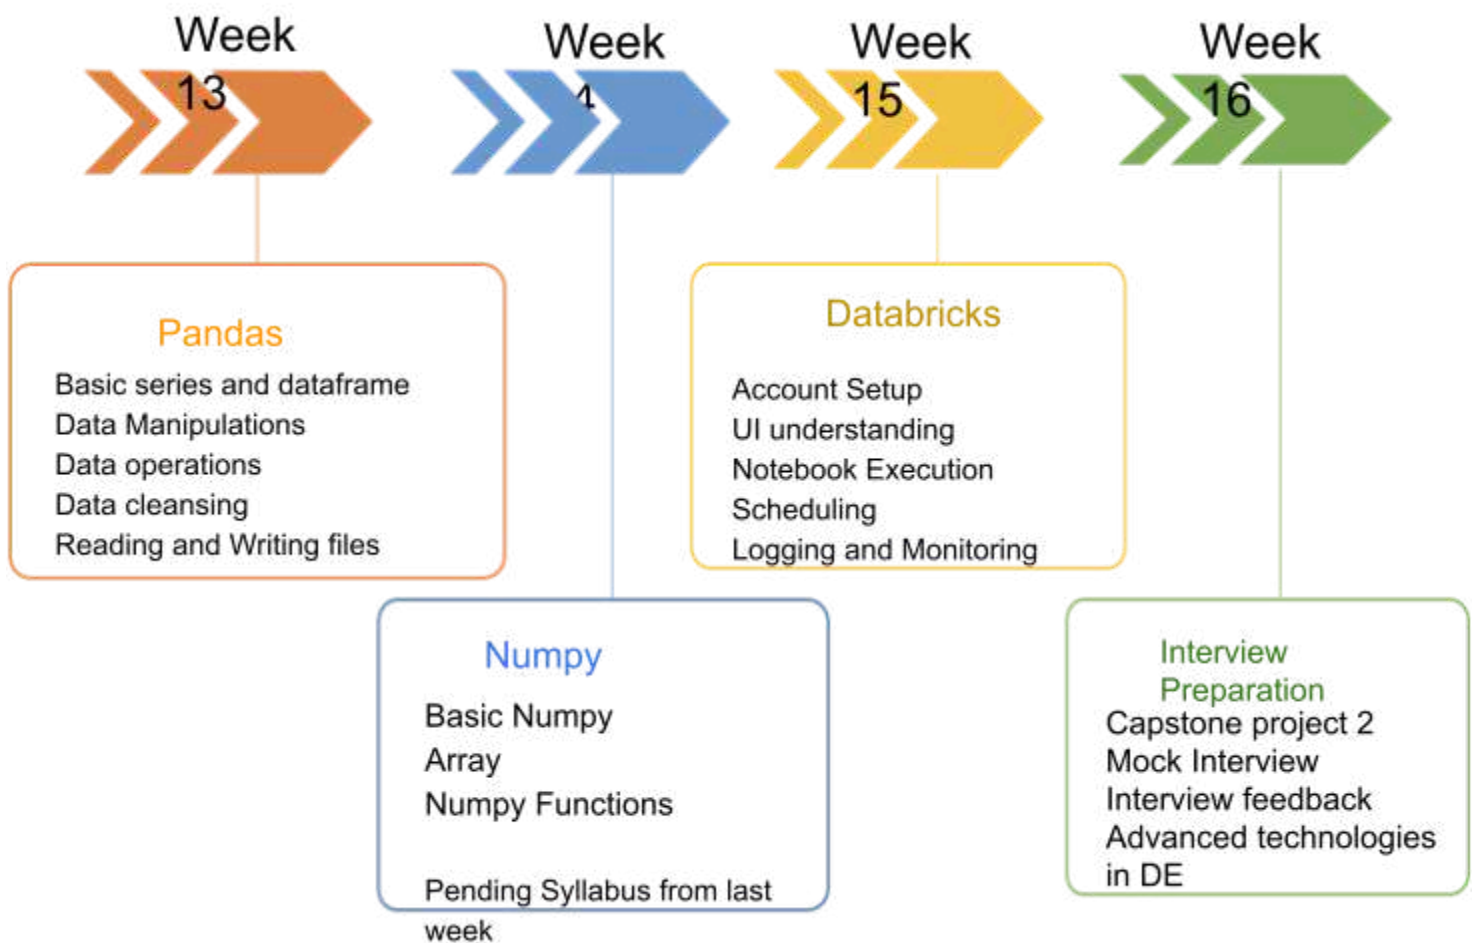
Week 13

Pandas

Basic series and dataframe
Data Manipulations
Data operations
Data cleansing
Reading and Writing files

Week 1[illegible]

Numpy

Basic Numpy
Array
Numpy Functions

Pending Syllabus from last week

Week 15

Databricks

Account Setup
UI understanding
Notebook Execution
Scheduling
Logging and Monitoring

Week 16

Interview Preparation
Capstone project 2
Mock Interview
Interview feedback
Advanced technologies in DE